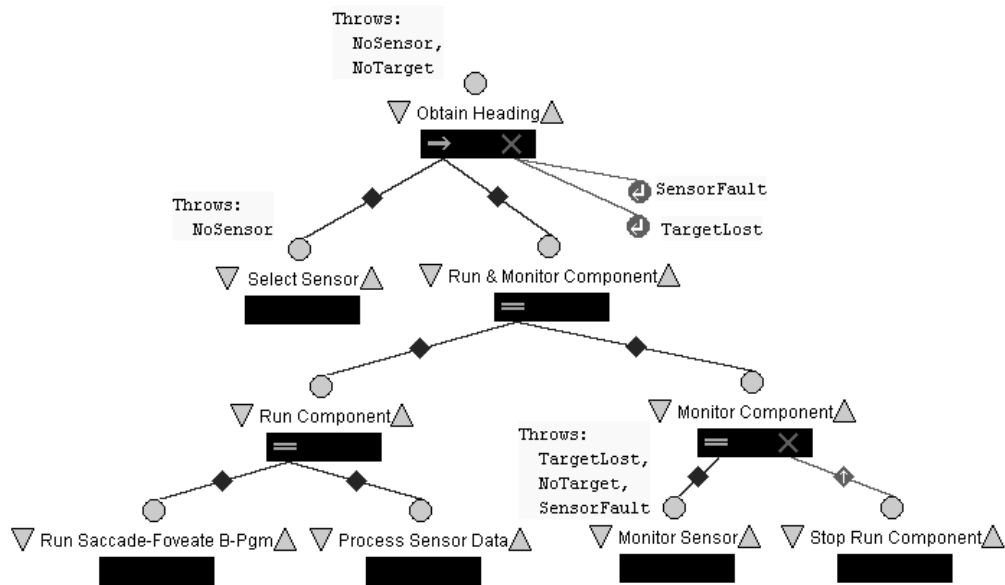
Throws:
NoSensor,
NoTarget

Obtain Heading

SensorFault

TargetLost

Throws:
NoSensor

Select Sensor

Run & Monitor Component

Run Component

Monitor Component

Throws:
TargetLost,
NoTarget,
SensorFault

Run Saccade-Foveate B-Pgm

Process Sensor Data

Monitor Sensor

Stop Run Component